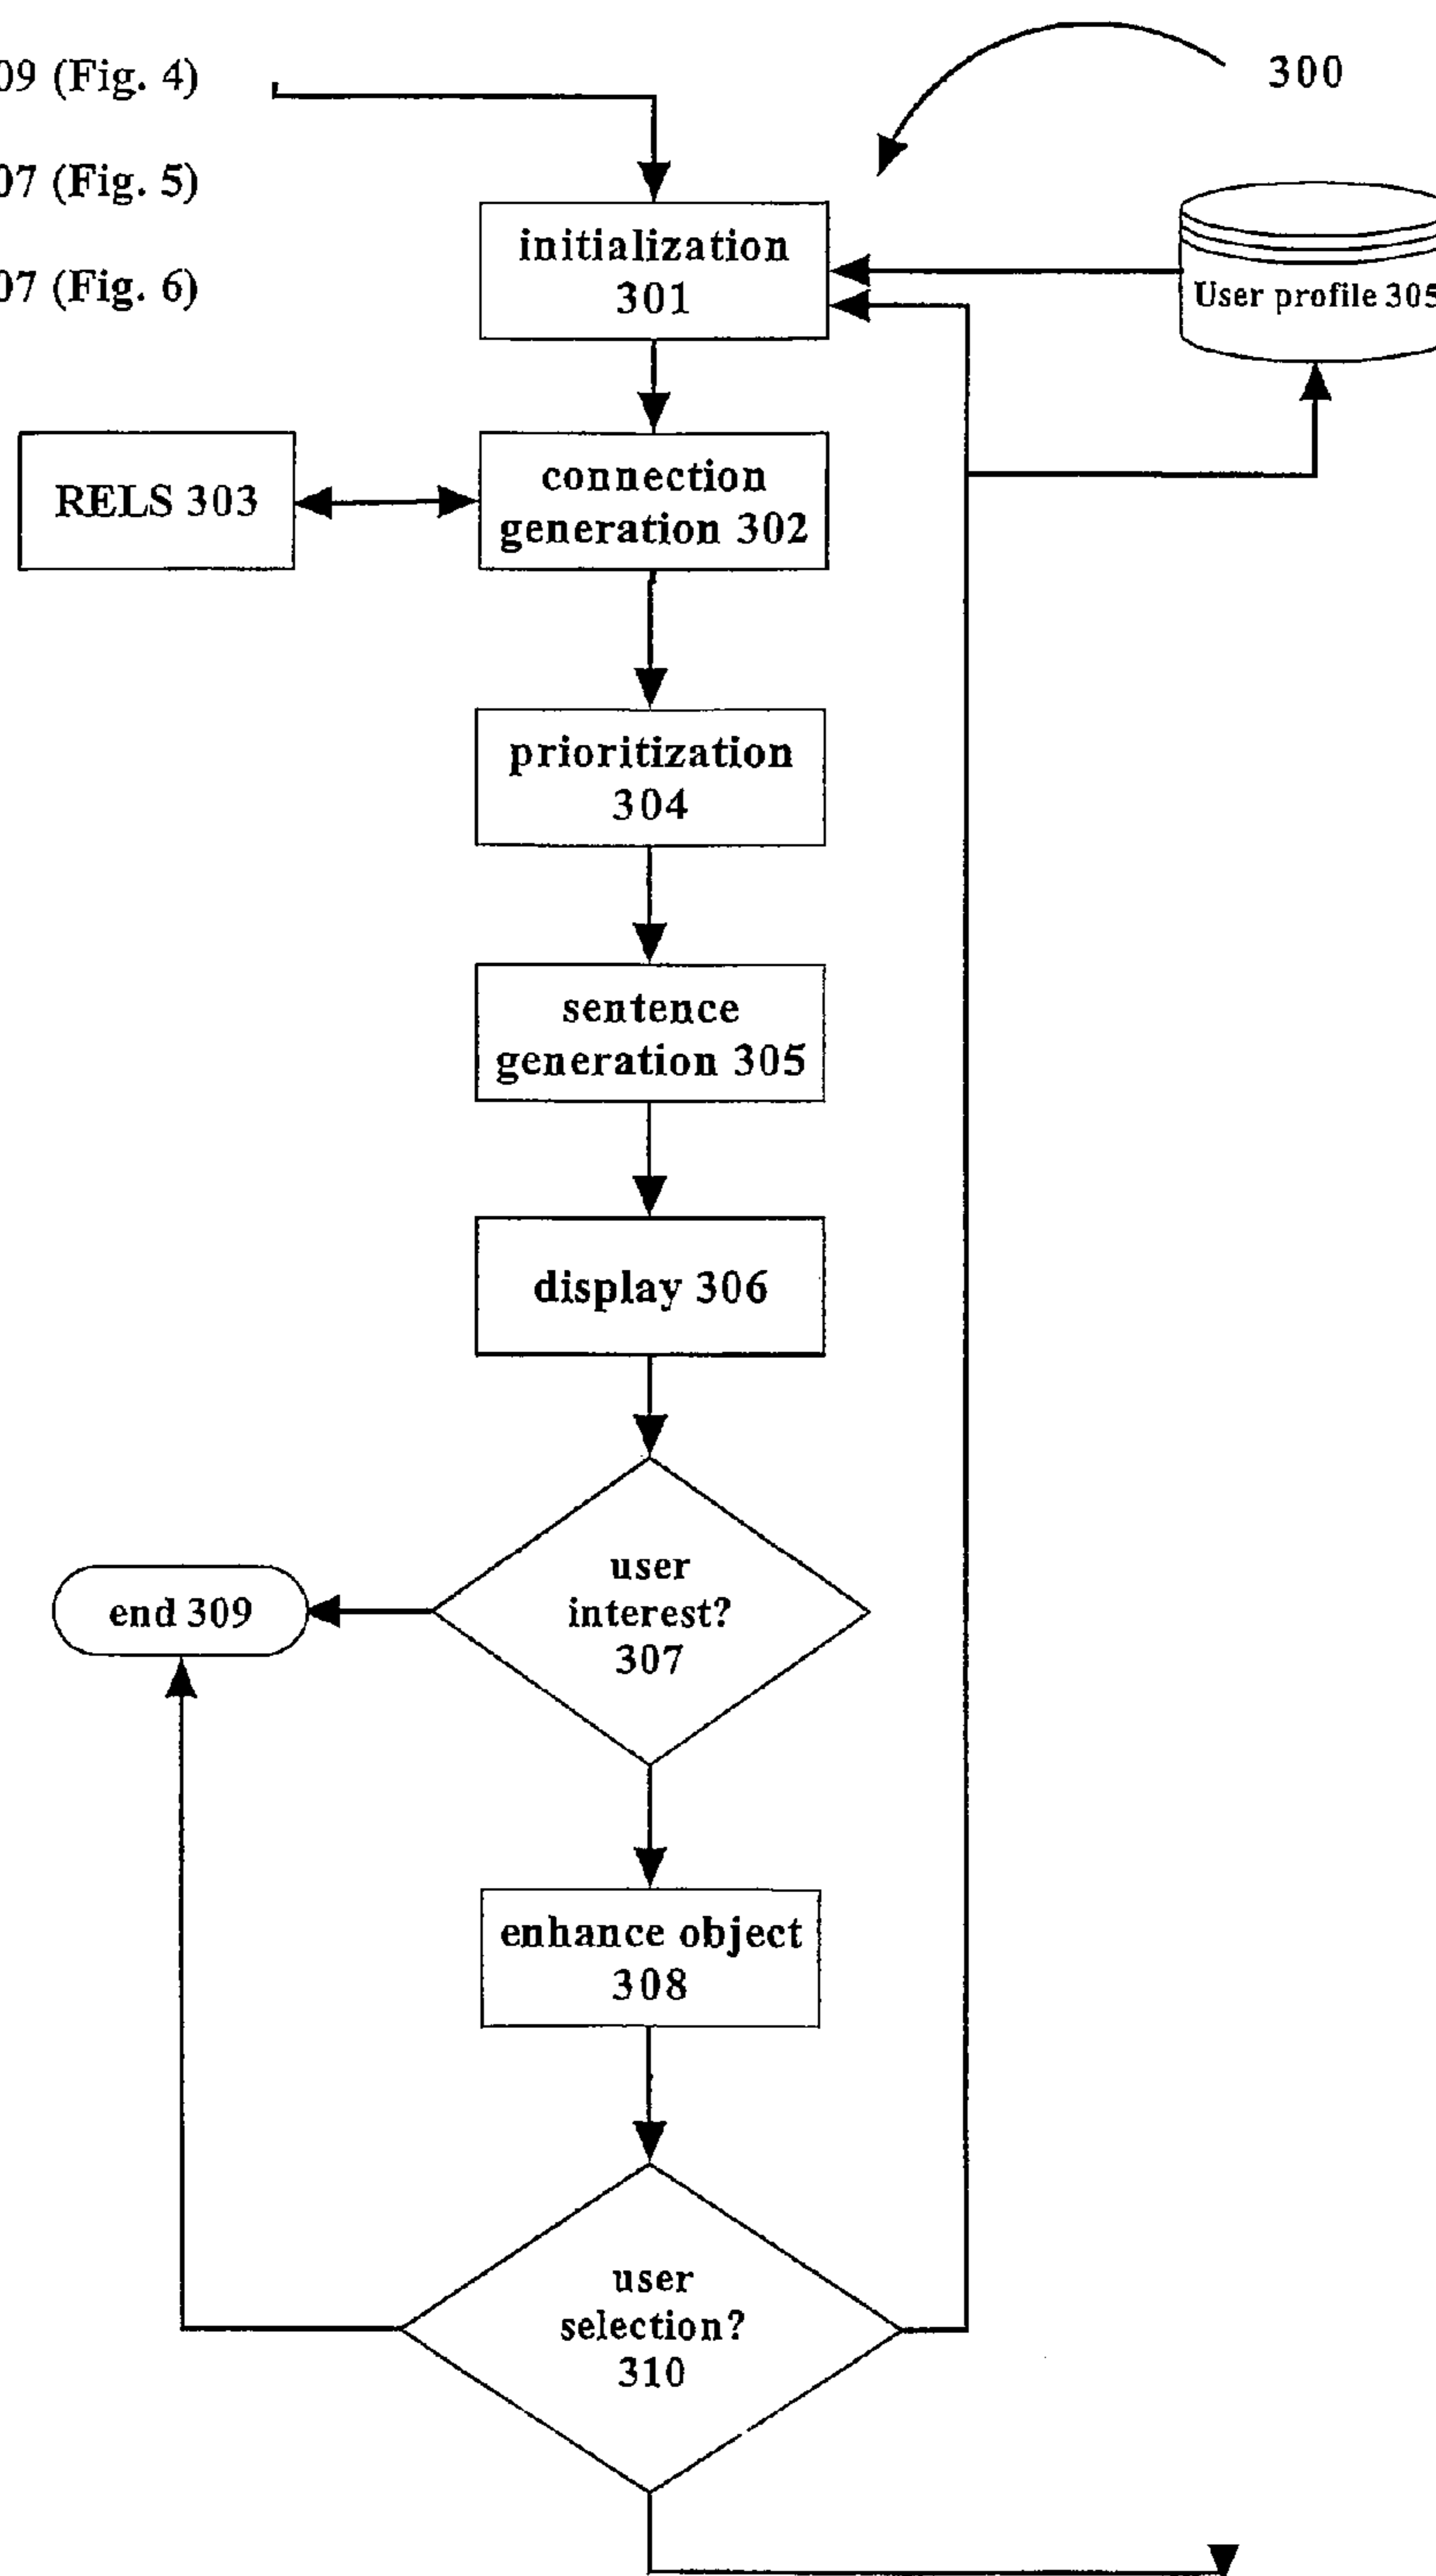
09 (Fig. 4)

07 (Fig. 5)

07 (Fig. 6)

300

initialization 301

User profile 305

RELS 303

connection generation 302

prioritization 304

sentence generation 305

display 306

end 309

user interest? 307

enhance object 308

user selection? 310